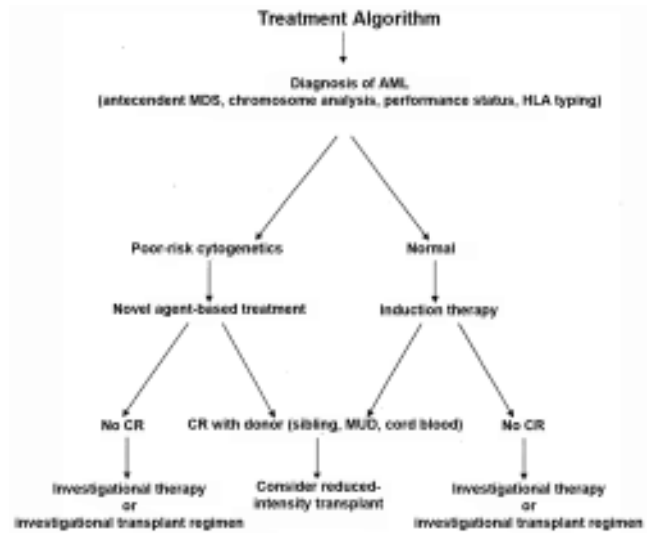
Treatment Algorithm

Diagnosis of AML
(antecendent MDS, chromosome analysis, performance status, HLA typing)

Poor-risk cytogenetics

Normal

Novel agent-based treatment

Induction therapy

No CR

CR with donor (sibling, MUD, cord blood)

No CR

Investigational therapy
or
investigational transplant regimen

Consider reduced-intensity transplant

Investigational therapy
or
investigational transplant regimen